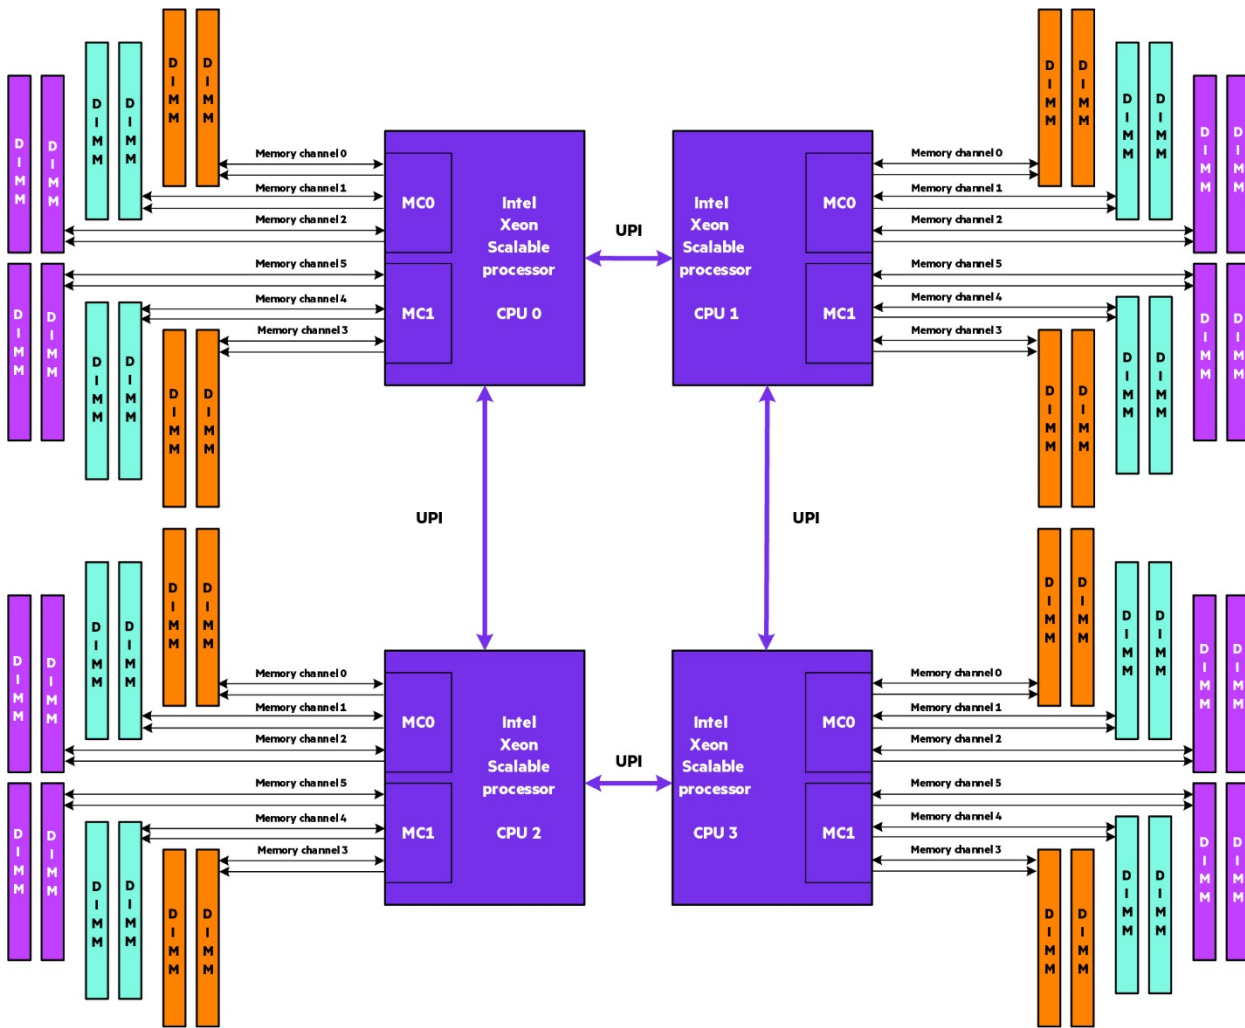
DIMM DIMM DIMM DIMM DIMM DIMM

Memory channel 0
Memory channel 1
Memory channel 2
Memory channel 5
Memory channel 4
Memory channel 3

DIMM DIMM DIMM DIMM DIMM DIMM

MC0
MC1
Intel Xeon Scalable processor
CPU 0

UPI

Intel Xeon Scalable processor
CPU 1
MC0
MC1

DIMM DIMM DIMM DIMM DIMM DIMM

Memory channel 0
Memory channel 1
Memory channel 2
Memory channel 5
Memory channel 4
Memory channel 3

DIMM DIMM DIMM DIMM DIMM DIMM

UPI

UPI

DIMM DIMM DIMM DIMM DIMM DIMM

Memory channel 0
Memory channel 1
Memory channel 2
Memory channel 5
Memory channel 4
Memory channel 3

DIMM DIMM DIMM DIMM DIMM DIMM

MC0
MC1
Intel Xeon Scalable processor
CPU 2

UPI

Intel Xeon Scalable processor
CPU 3
MC0
MC1

DIMM DIMM DIMM DIMM DIMM DIMM

Memory channel 0
Memory channel 1
Memory channel 2
Memory channel 5
Memory channel 4
Memory channel 3

DIMM DIMM DIMM DIMM DIMM DIMM